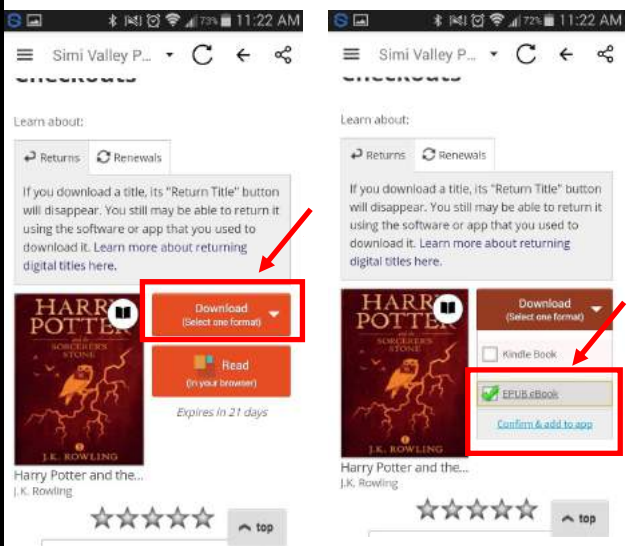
73% 11:22 AM

Simi Valley P...

Checkouts

Learn about:

Returns Renewals

If you download a title, its "Return Title" button will disappear. You still may be able to return it using the software or app that you used to download it. Learn more about returning digital titles here.

HARRY POTTER and the SORCERER'S STONE J.K. ROWLING

Download (Select one format)

Read (In your browser)

Expires in 21 days

Harry Potter and the...
J.K. Rowling

top

72% 11:22 AM

Simi Valley P...

Checkouts

Learn about:

Returns Renewals

If you download a title, its "Return Title" button will disappear. You still may be able to return it using the software or app that you used to download it. Learn more about returning digital titles here.

HARRY POTTER and the SORCERER'S STONE J.K. ROWLING

Download (Select one format)

Kindle Book

EPUB eBook

Confirm & add to app

Harry Potter and the...
J.K. Rowling

top